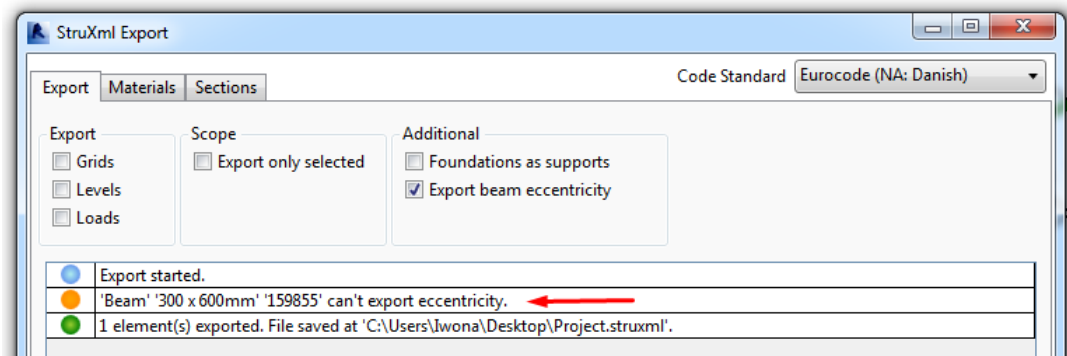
StruXml Export

Export
Materials
Sections

Code Standard
Eurocode (NA: Danish)

Export
Grids
Levels
Loads

Scope
Export only selected

Additional
Foundations as supports
Export beam eccentricity

Export started.
'Beam' '300 x 600mm' '159855' can't export eccentricity.
1 element(s) exported. File saved at 'C:\Users\Iwona\Desktop\Project.struxml'.